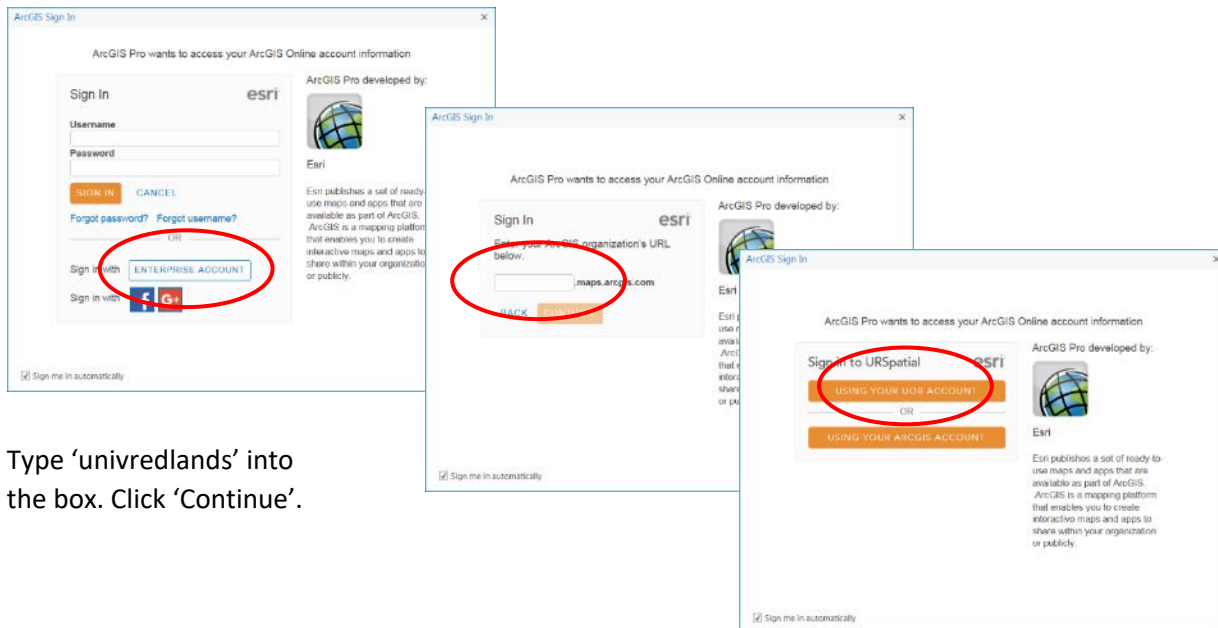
ArcGIS Sign In

ArcGIS Pro wants to access your ArcGIS Online account information

Sign In esri

Username

Password

SIGN IN CANCEL

Forgot password? Forgot username?

OR

Sign in with ENTERPRISE ACCOUNT

Sign in with f G+

ArcGIS Pro developed by:

Esri

Esri publishes a set of ready-to-use maps and apps that are available as part of ArcGIS. ArcGIS is a mapping platform that enables you to create interactive maps and apps to share within your organization or publicly.

Sign me in automatically

ArcGIS Sign In

ArcGIS Pro wants to access your ArcGIS Online account information

Sign In esri

Enter your ArcGIS organization's URL below.

.maps.arcgis.com

BACK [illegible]

ArcGIS Pro developed by:

Esri

Sign me in automatically

ArcGIS Sign In

ArcGIS Pro wants to access your ArcGIS Online account information

Sign in to URSpatial esri

USING YOUR UOR ACCOUNT

OR

USING YOUR ARCGIS ACCOUNT

ArcGIS Pro developed by:

Esri

Esri publishes a set of ready-to-use maps and apps that are available as part of ArcGIS. ArcGIS is a mapping platform that enables you to create interactive maps and apps to share within your organization or publicly.

Sign me in automatically

Type 'univredlands' into the box. Click 'Continue'.